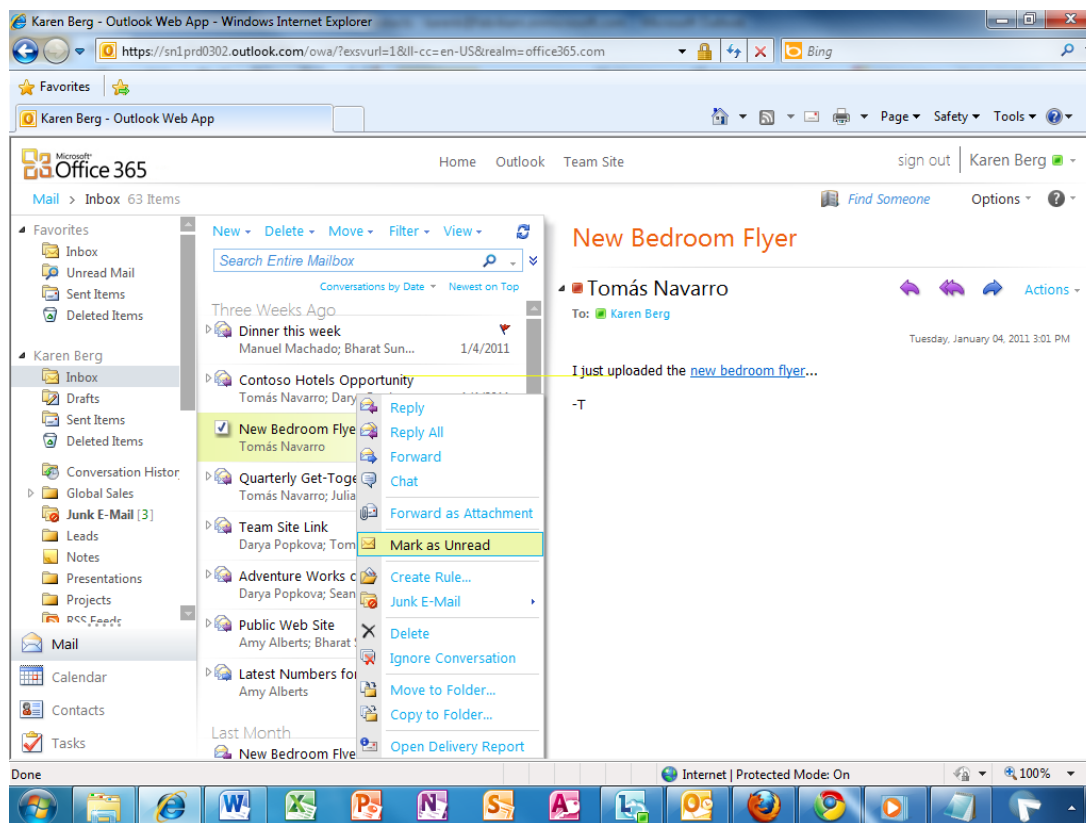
Karen Berg - Outlook Web App - Windows Internet Explorer

https://sn1prd0302.outlook.com/owa/?exsvurl=1&ll-cc=en-US&realm=office365.com

Bing

Favorites

Karen Berg - Outlook Web App

Page ▾ Safety ▾ Tools ▾

Microsoft Office 365

Home Outlook Team Site

sign out Karen Berg

Mail > Inbox 63 Items

Find Someone Options ▾

Favorites
Inbox
Unread Mail
Sent Items
Deleted Items

Karen Berg
Inbox
Drafts
Sent Items
Deleted Items
Conversation Histor
Global Sales
Junk E-Mail [3]
Leads
Notes
Presentations
Projects
RSS Feeds

Mail
Calendar
Contacts
Tasks

New ▾ Delete ▾ Move ▾ Filter ▾ View ▾

Search Entire Mailbox

Conversations by Date ▾ Newest on Top

Three Weeks Ago

Dinner this week
Manuel Machado; Bharat Sun... 1/4/2011

Contoso Hotels Opportunity
Tomás Navarro; Dary

New Bedroom Flye
Tomás Navarro

Quarterly Get-Toge
Tomás Navarro; Julia

Team Site Link
Darya Popkova; Tom

Adventure Works c
Darya Popkova; Sean

Public Web Site
Amy Alberts; Bharat

Latest Numbers fo
Amy Alberts

Last Month
New Bedroom Flye

Reply
Reply All
Forward
Chat
Forward as Attachment
Mark as Unread
Create Rule...
Junk E-Mail
Delete
Ignore Conversation
Move to Folder...
Copy to Folder...
Open Delivery Report

New Bedroom Flyer

Tomás Navarro

Actions ▾

To: Karen Berg

Tuesday, January 04, 2011 3:01 PM

I just uploaded the new bedroom flyer...

-T

Done

Internet | Protected Mode: On

100%